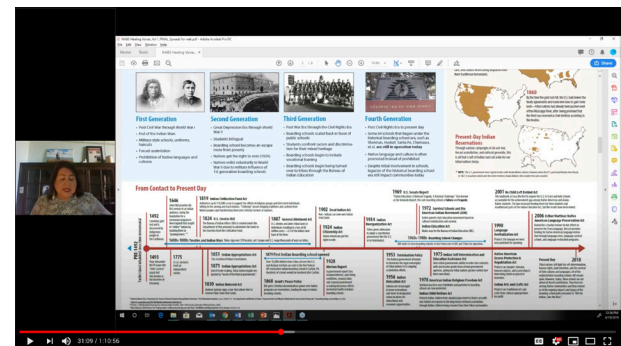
First Generation

Second Generation

Third Generation

Fourth Generation

Present-Day Indian Reservations

From Contact to Present Day

1492

1646

1819 Indian Civilization Fund Act

1830 Indian Removal Act

1851 Indian Appropriations Act

1871 Indian Appropriations Act

1879 First Indian boarding school opened

1887 General Allotment Act

1924 Indian Citizenship Act

1928 Meriam Report

1934 Indian Reorganization Act

1953 Termination Policy

1956 Indian Relocation Act

1968 Indian Civil Rights Act

1969 U.S. Senate Report

1972 Indian Education Act

1975 Indian Self-Determination and Education Assistance Act

1978 American Indian Religious Freedom Act

1978 Indian Child Welfare Act

1990 Native American Languages Act

2001 No Child Left Behind Act

2006 Esther Martinez Native American Languages Preservation Act

2018

Present Day

31:09 / 1:10:56